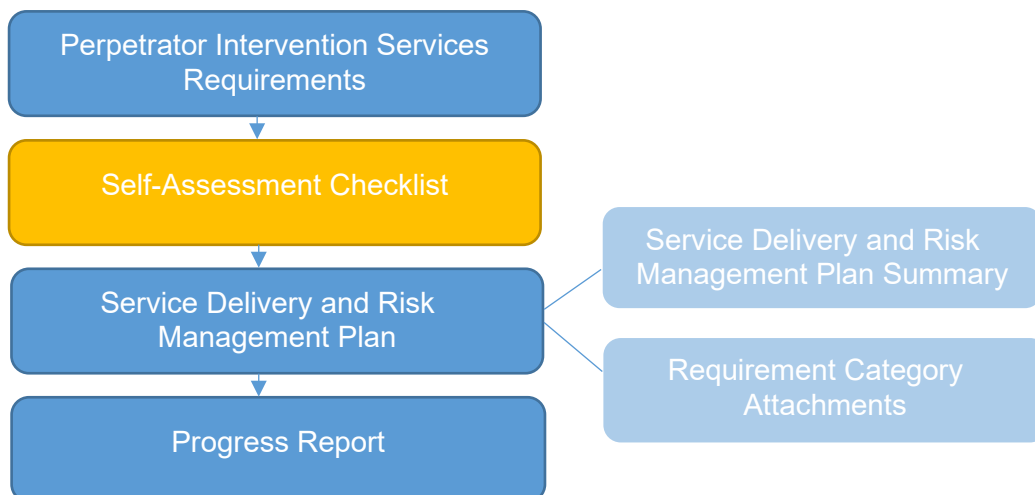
Perpetrator Intervention Services Requirements

Self-Assessment Checklist

Service Delivery and Risk Management Plan

Progress Report

Service Delivery and Risk Management Plan Summary

Requirement Category Attachments